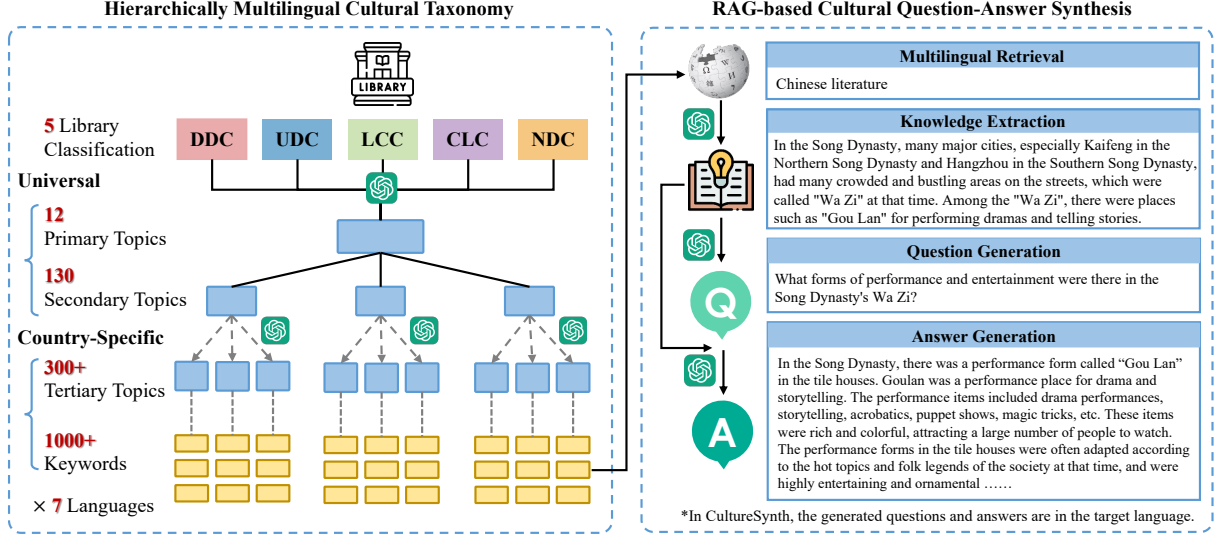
Hierarchically Multilingual Cultural Taxonomy

LIBRARY

5 Library Classification

DDC UDC LCC CLC NDC

Universal

12 Primary Topics

130 Secondary Topics

Country-Specific

300+ Tertiary Topics

1000+ Keywords

× 7 Languages

RAG-based Cultural Question-Answer Synthesis

Multilingual Retrieval

Chinese literature

Knowledge Extraction

In the Song Dynasty, many major cities, especially Kaifeng in the Northern Song Dynasty and Hangzhou in the Southern Song Dynasty, had many crowded and bustling areas on the streets, which were called "Wa Zi" at that time. Among the "Wa Zi", there were places such as "Gou Lan" for performing dramas and telling stories.

Question Generation

Q

What forms of performance and entertainment were there in the Song Dynasty's Wa Zi?

Answer Generation

A

In the Song Dynasty, there was a performance form called “Gou Lan” in the tile houses. Goulan was a performance place for drama and storytelling. The performance items included drama performances, storytelling, acrobatics, puppet shows, magic tricks, etc. These items were rich and colorful, attracting a large number of people to watch. The performance forms in the tile houses were often adapted according to the hot topics and folk legends of the society at that time, and were highly entertaining and ornamental ……

*In CultureSynth, the generated questions and answers are in the target language.